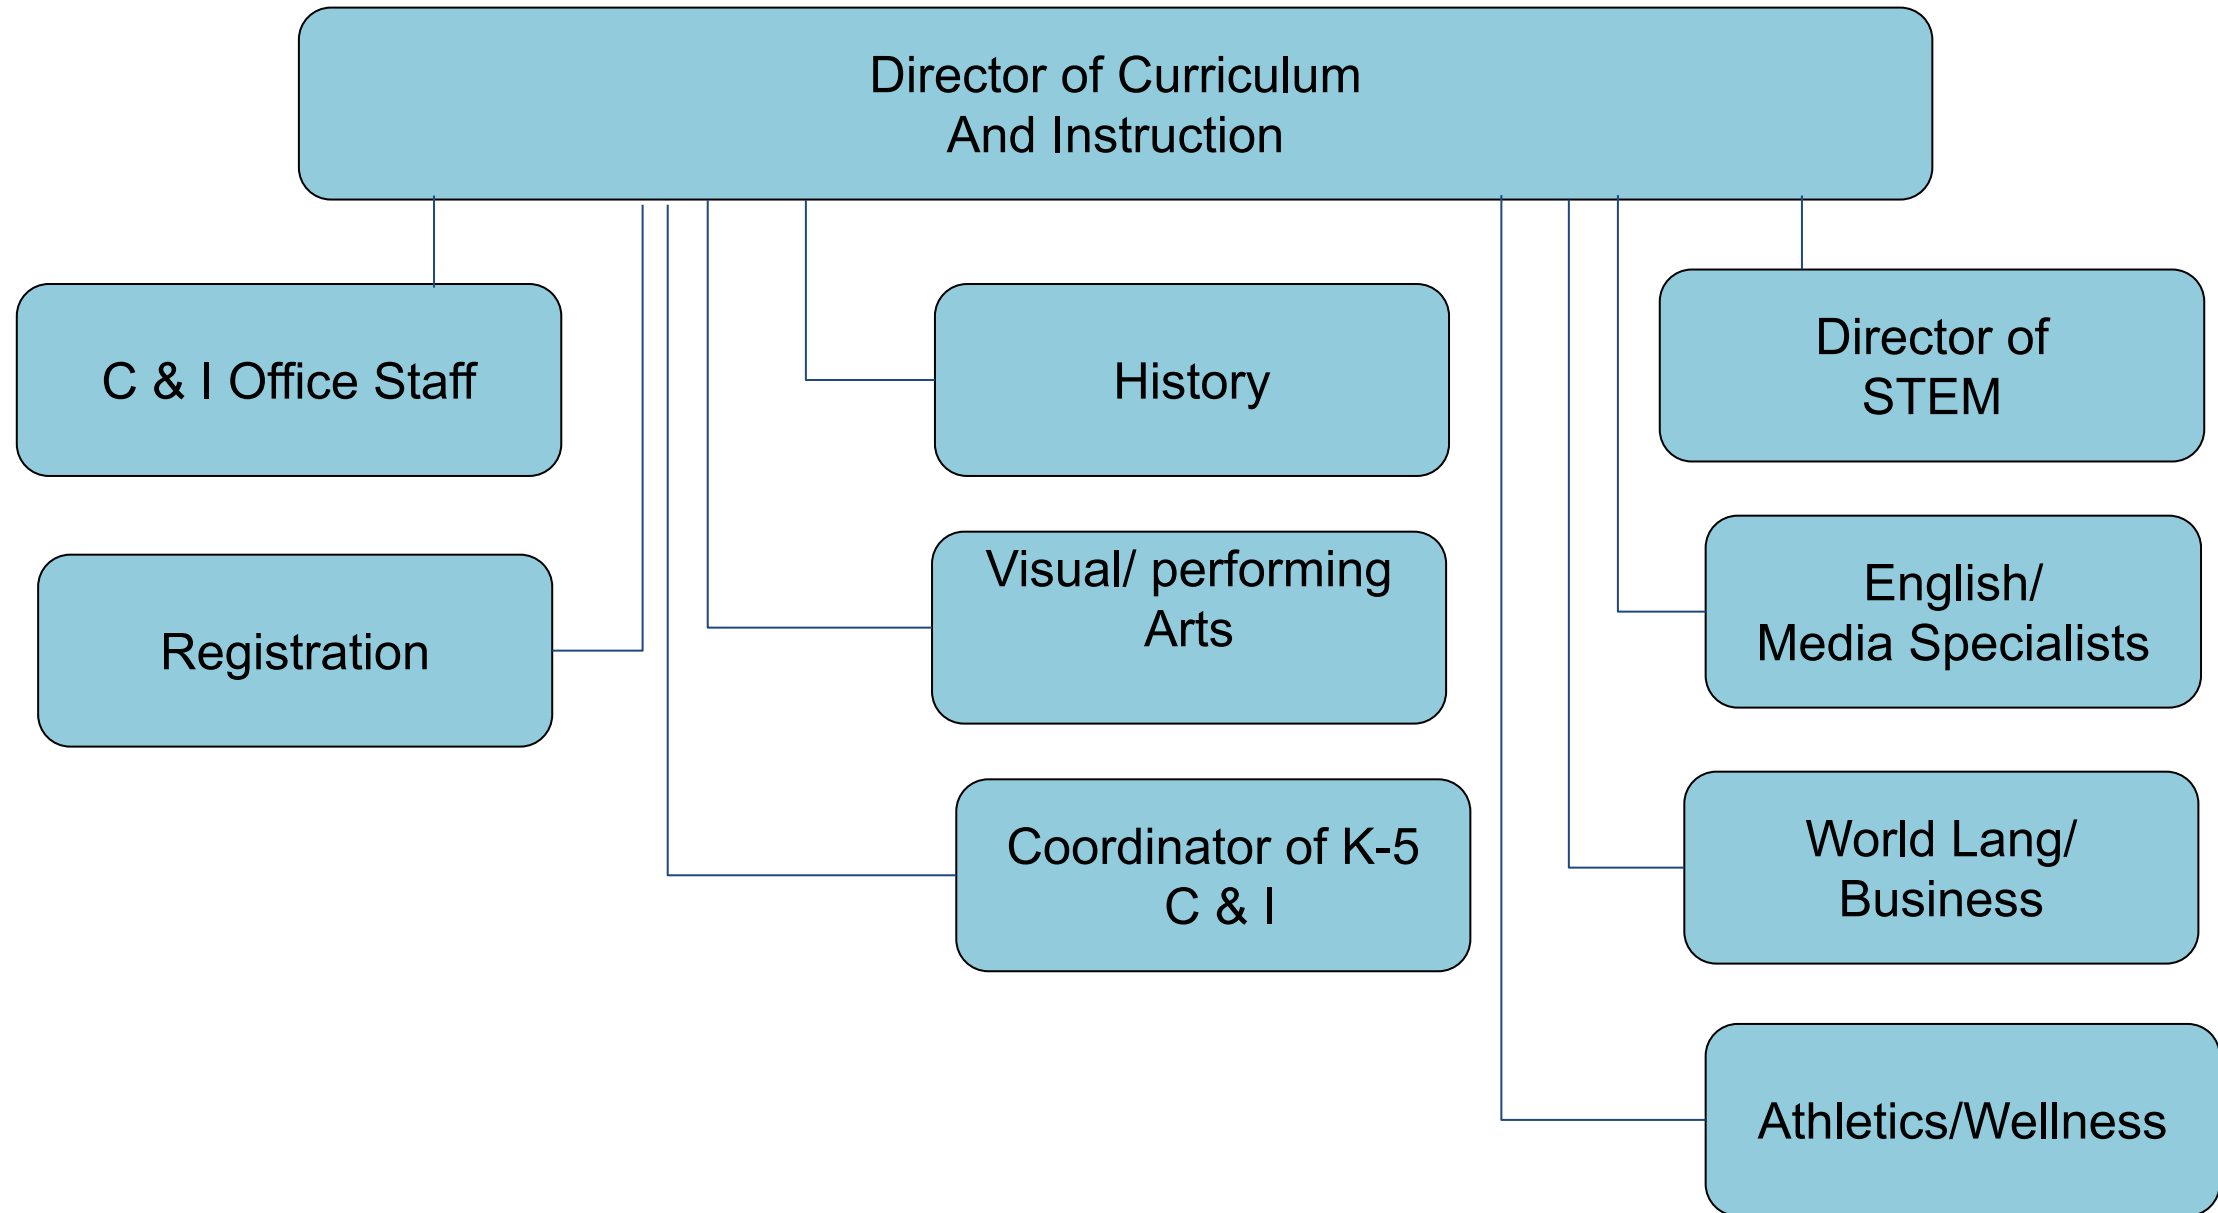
Director of Curriculum
And Instruction

C & I Office Staff

Registration

History

Visual/ performing
Arts

Coordinator of K-5
C & I

Director of
STEM

English/
Media Specialists

World Lang/
Business

Athletics/Wellness